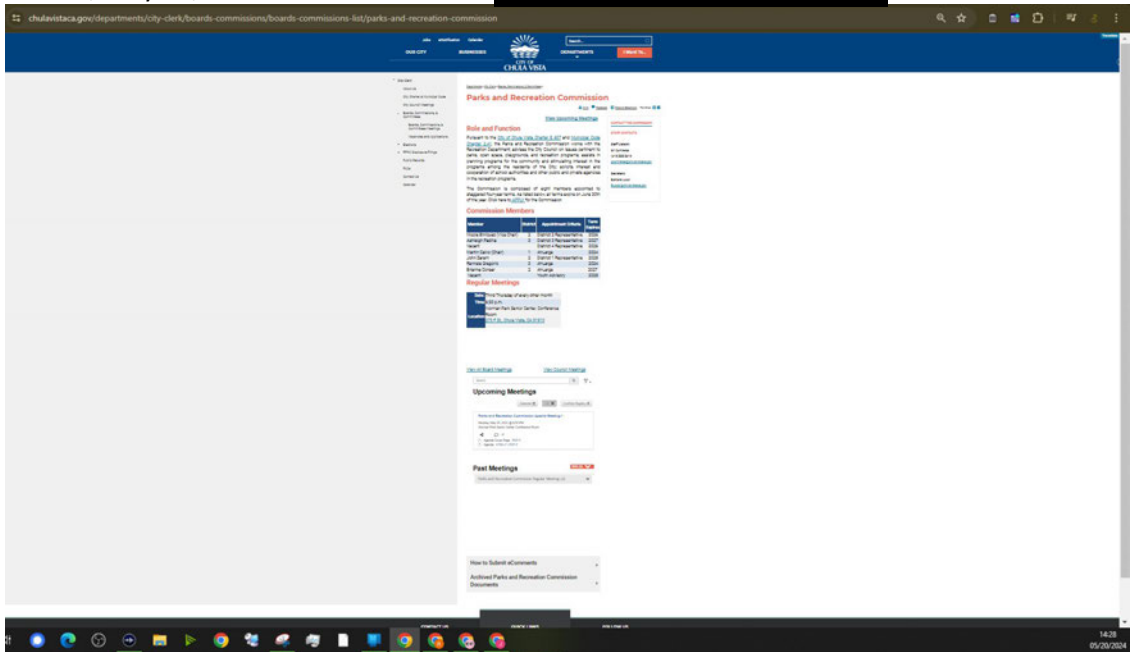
chulavistaca.gov/departments/city-clerk/boards-commissions/boards-commissions-list/parks-and-recreation-commission

OUR CITY BUSINESSES DEPARTMENTS I Want To...

CITY OF CHULA VISTA

Parks and Recreation Commission

View Upcoming Meetings

Role and Function

Commission Members

| Member | District | Appointment Criteria | Term Expires |
|---|---|---|---|
| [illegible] | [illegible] | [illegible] | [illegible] |

Regular Meetings

View All Board Meetings View Council Meetings

Upcoming Meetings

Past Meetings

How to Submit eComments

Archived Parks and Recreation Commission Documents

CONTACT US QUICK LINKS FOLLOW US

14:28
05/20/2024